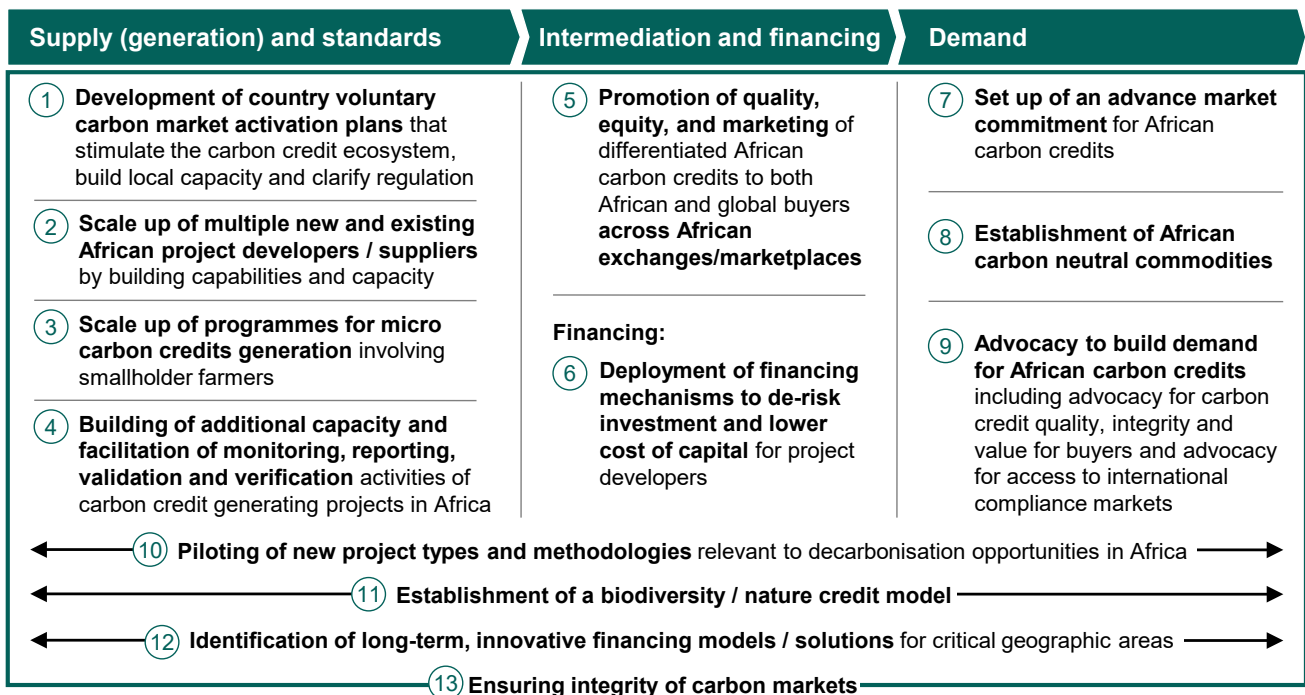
Supply (generation) and standards

Intermediation and financing

Demand

1 Development of country voluntary carbon market activation plans that stimulate the carbon credit ecosystem, build local capacity and clarify regulation

2 Scale up of multiple new and existing African project developers / suppliers by building capabilities and capacity

3 Scale up of programmes for micro carbon credits generation involving smallholder farmers

4 Building of additional capacity and facilitation of monitoring, reporting, validation and verification activities of carbon credit generating projects in Africa

5 Promotion of quality, equity, and marketing of differentiated African carbon credits to both African and global buyers across African exchanges/marketplaces

Financing:

6 Deployment of financing mechanisms to de-risk investment and lower cost of capital for project developers

7 Set up of an advance market commitment for African carbon credits

8 Establishment of African carbon neutral commodities

9 Advocacy to build demand for African carbon credits including advocacy for carbon credit quality, integrity and value for buyers and advocacy for access to international compliance markets

10 Piloting of new project types and methodologies relevant to decarbonisation opportunities in Africa

11 Establishment of a biodiversity / nature credit model

12 Identification of long-term, innovative financing models / solutions for critical geographic areas

13 Ensuring integrity of carbon markets